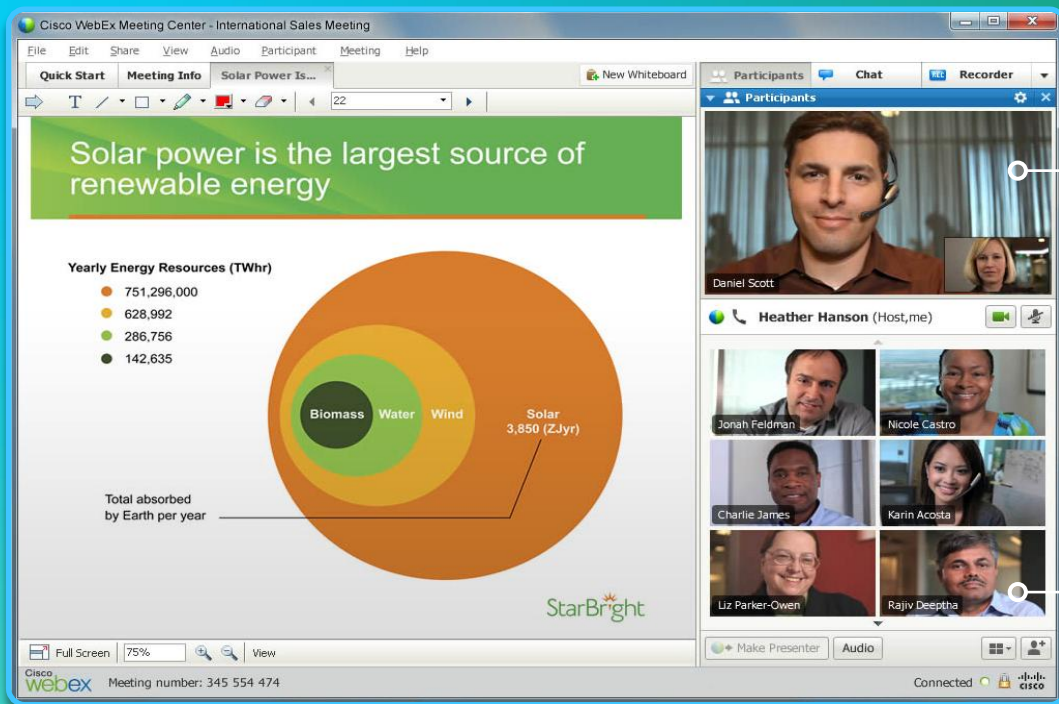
Cisco WebEx Meeting Center - International Sales Meeting

File Edit Share View Audio Participant Meeting Help

Quick Start Meeting Info Solar Power Is...

New Whiteboard

22

Solar power is the largest source of renewable energy

Yearly Energy Resources (TWhr)
751,296,000
628,992
286,756
142,635

Biomass Water Wind Solar 3,850 (ZJyr)

Total absorbed by Earth per year

StarBright

Full Screen 75% View

Participants Chat Recorder

Participants

Daniel Scott

Heather Hanson (Host,me)

Jonah Feldman
Nicole Castro
Charlie James
Karin Acosta
Liz Parker-Owen
Rajiv Deeptha

Make Presenter Audio

Cisco webex Meeting number: 345 554 474

Connected

cisco